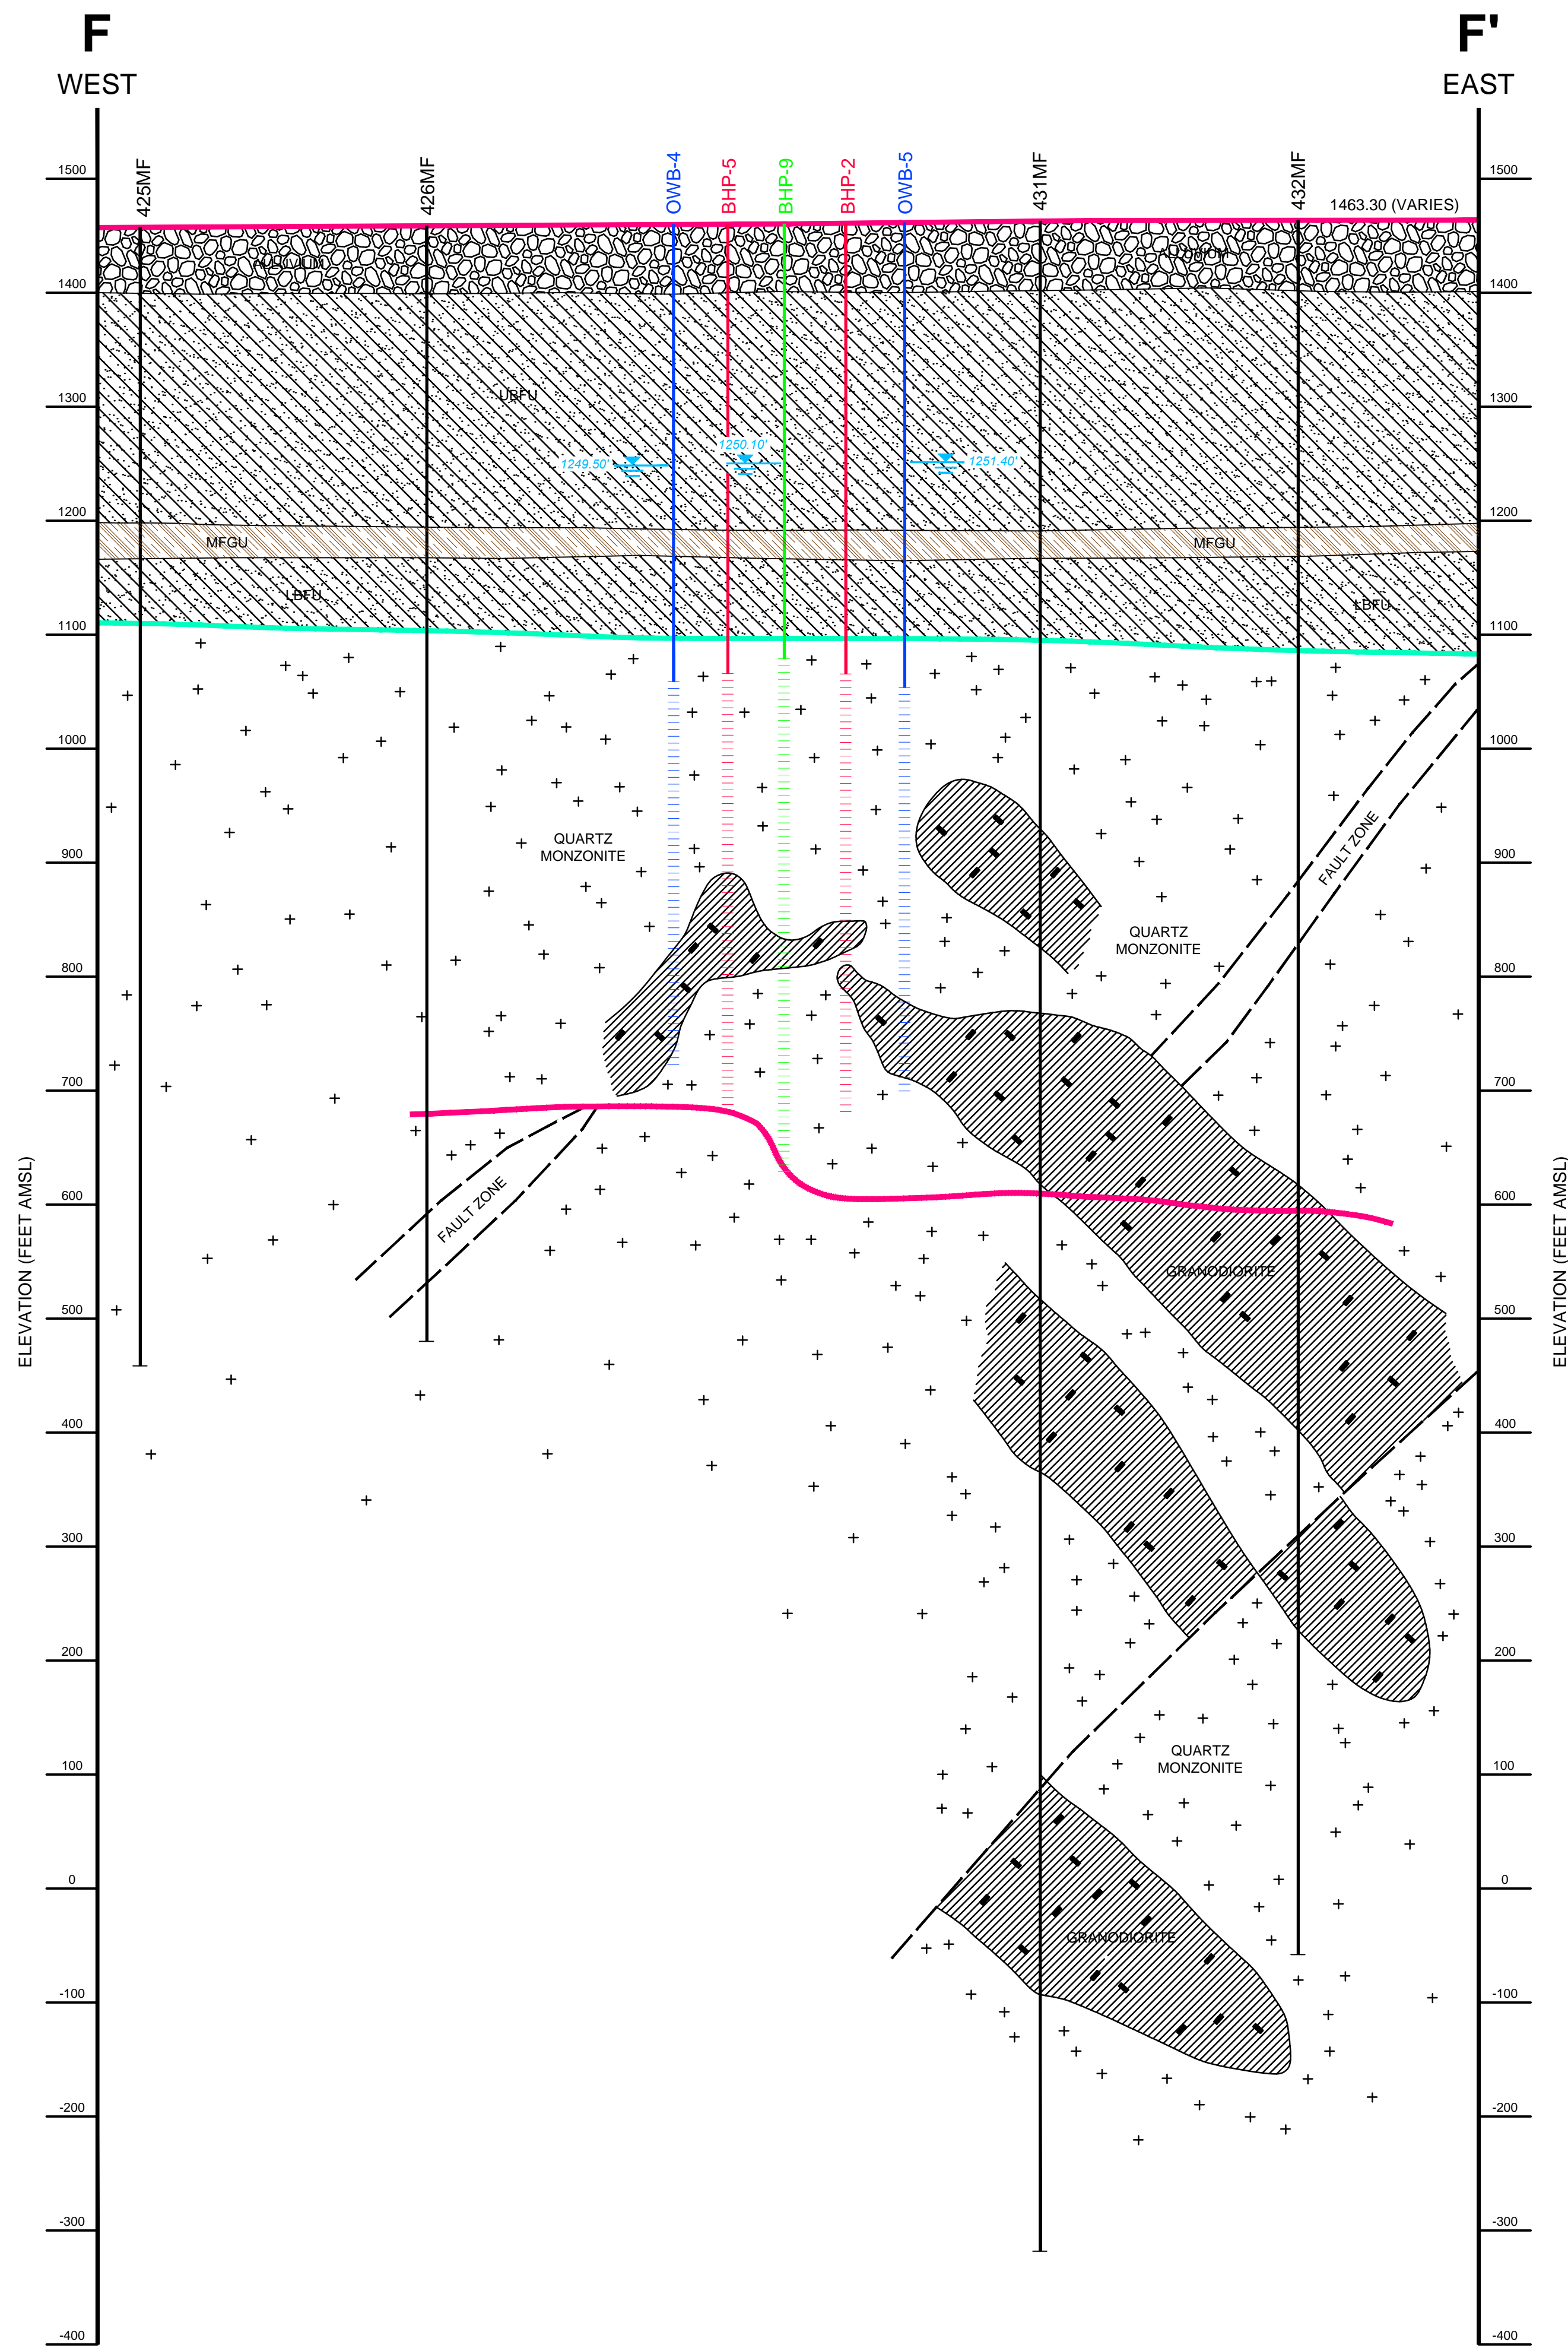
F
WEST

F'
EAST

1500
1400
1300
1200
1100
1000
900
800
700
600
500
400
300
200
100
0
-100
-200
-300
-400

ELEVATION (FEET AMSL)

425MF
426MF
OWB-4
BHP-5
BHP-9
BHP-2
OWB-5
431MF
432MF

1463.30 (VARIES)

ALLUVIUM
ALLUVIUM
UBFU
1250.10'
1249.50'
1251.40'
MFGU
MFGU
LBFU
LBFU

QUARTZ MONZONITE
QUARTZ MONZONITE
FAULT ZONE
FAULT ZONE
GRANODIORITE
QUARTZ MONZONITE
GRANODIORITE

1500
1400
1300
1200
1100
1000
900
800
700
600
500
400
300
200
100
0
-100
-200
-300
-400

ELEVATION (FEET AMSL)